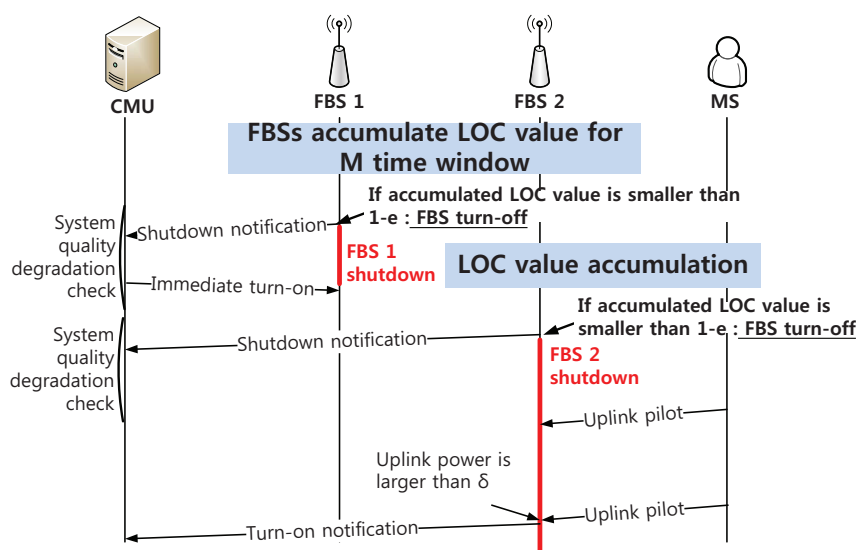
CMU

FBS 1

FBS 2

MS

FBSs accumulate LOC value for M time window

If accumulated LOC value is smaller than 1-e : FBS turn-off

System quality degradation check

Shutdown notification

FBS 1 shutdown

Immediate turn-on

LOC value accumulation

If accumulated LOC value is smaller than 1-e : FBS turn-off

System quality degradation check

Shutdown notification

FBS 2 shutdown

Uplink pilot

Uplink power is larger than δ

Uplink pilot

Turn-on notification